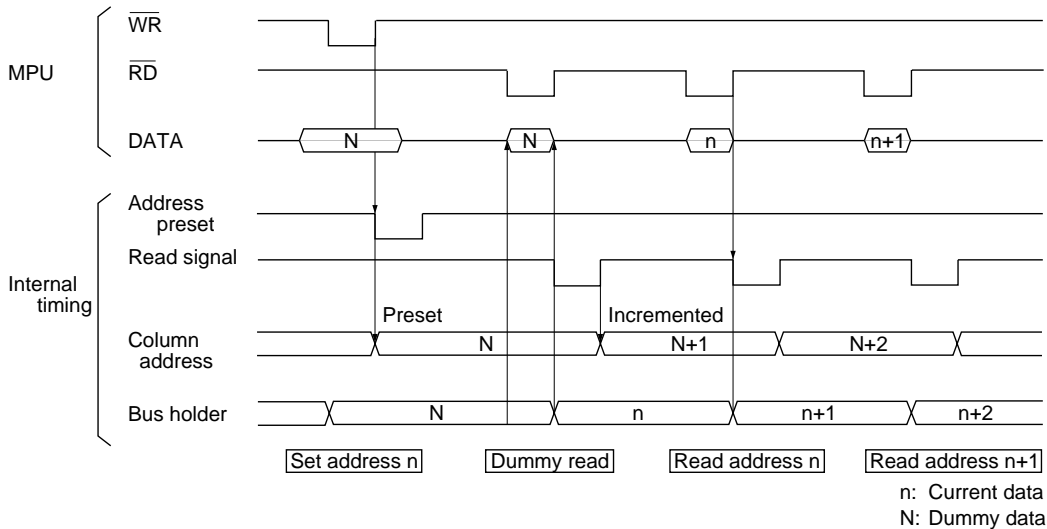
MPU

$\overline{WR}$

$\overline{RD}$

DATA

N

N

n

n+1

Internal timing

Address preset

Read signal

Preset

Incremented

Column address

N

N+1

N+2

Bus holder

N

n

n+1

n+2

Set address n

Dummy read

Read address n

Read address n+1

n: Current data
N: Dummy data